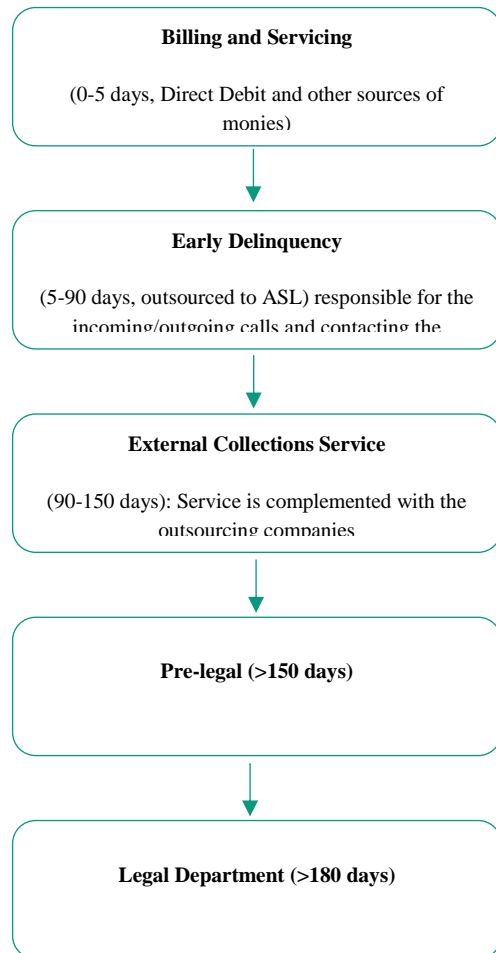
**Billing and Servicing**

(0-5 days, Direct Debit and other sources of monies)

**Early Delinquency**

(5-90 days, outsourced to ASL) responsible for the incoming/outgoing calls and contacting the

**External Collections Service**

(90-150 days): Service is complemented with the outsourcing companies

**Pre-legal (>150 days)**

**Legal Department (>180 days)**